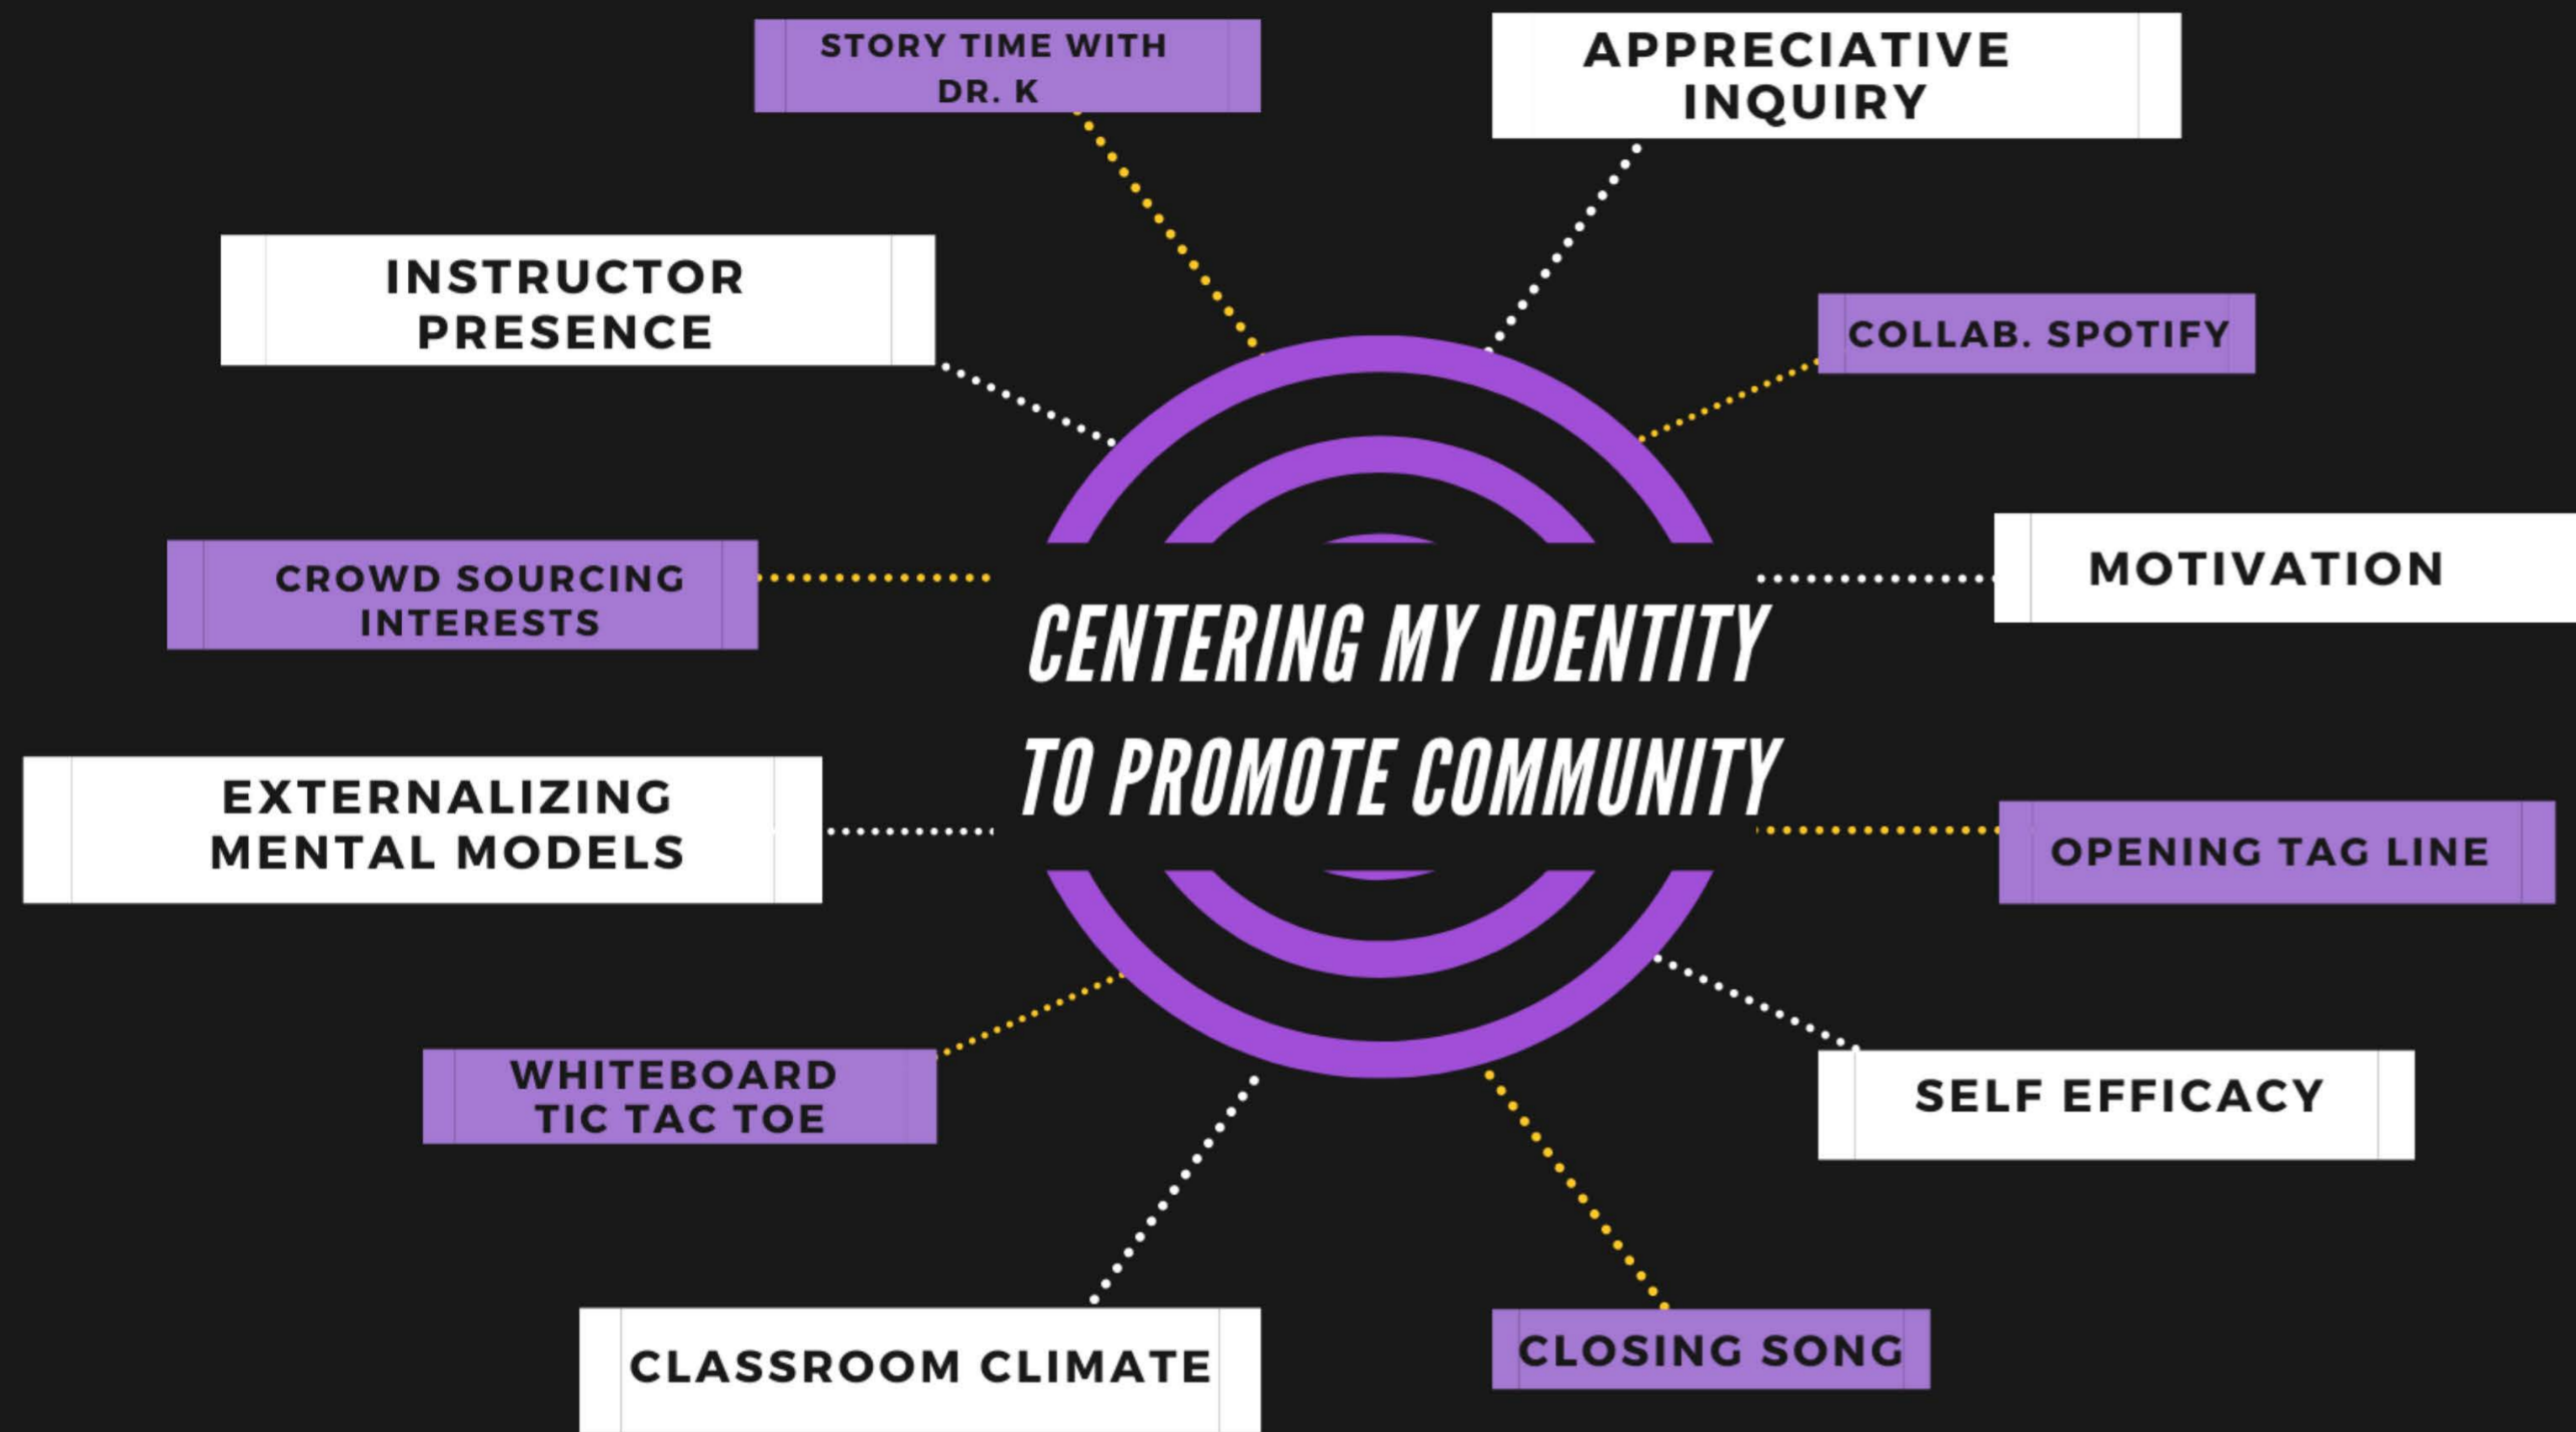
STORY TIME WITH DR. K

APPRECIATIVE INQUIRY

INSTRUCTOR PRESENCE

COLLAB. SPOTIFY

CROWD SOURCING INTERESTS

MOTIVATION

CENTERING MY IDENTITY TO PROMOTE COMMUNITY

EXTERNALIZING MENTAL MODELS

OPENING TAG LINE

WHITEBOARD TIC TAC TOE

SELF EFFICACY

CLASSROOM CLIMATE

CLOSING SONG